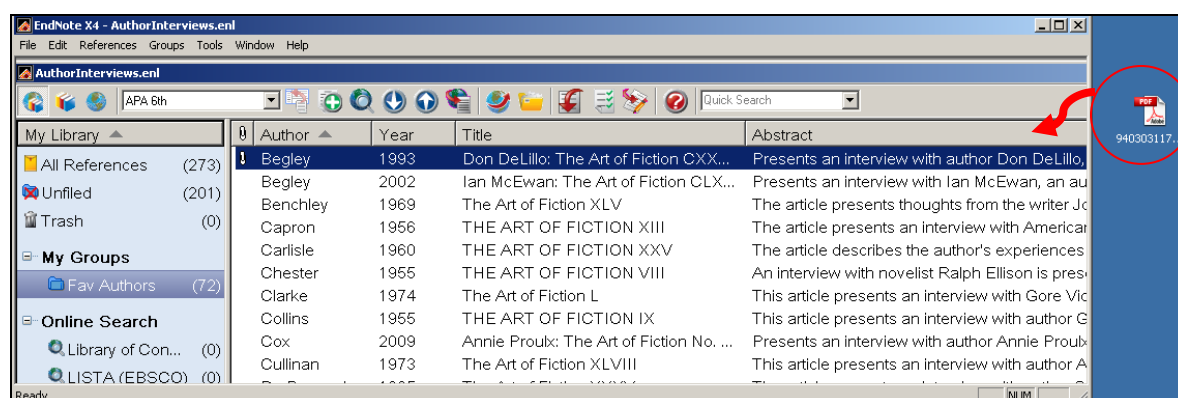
EndNote X4 - AuthorInterviews.enl
File Edit References Groups Tools Window Help
AuthorInterviews.enl
APA 6th
Quick Search

| My Library | (count) |
|---|---|
| All References | (273) |
| Unfiled | (201) |
| Trash | (0) |
| My Groups | |
| Fav Authors | (72) |
| Online Search | |
| Library of Con... | (0) |
| LISTA (EBSCO) | (0) |

| | Author | Year | Title | Abstract |
|---|---|---|---|---|
| ! | Begley | 1993 | Don DeLillo: The Art of Fiction CXX... | Presents an interview with author Don DeLillo, |
| | Begley | 2002 | Ian McEwan: The Art of Fiction CLX... | Presents an interview with Ian McEwan, an au |
| | Benchley | 1969 | The Art of Fiction XLV | The article presents thoughts from the writer Jo |
| | Capron | 1956 | THE ART OF FICTION XIII | The article presents an interview with Americar |
| | Carlisle | 1960 | THE ART OF FICTION XXV | The article describes the author's experiences |
| | Chester | 1955 | THE ART OF FICTION VIII | An interview with novelist Ralph Ellison is pres |
| | Clarke | 1974 | The Art of Fiction L | This article presents an interview with Gore Vic |
| | Collins | 1955 | THE ART OF FICTION IX | This article presents an interview with author G |
| | Cox | 2009 | Annie Proulx: The Art of Fiction No. ... | Presents an interview with author Annie Proulx |
| | Cullinan | 1973 | The Art of Fiction XLVIII | This article presents an interview with author A |
| | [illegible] | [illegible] | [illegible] | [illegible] |

Ready
NUM

940303117...